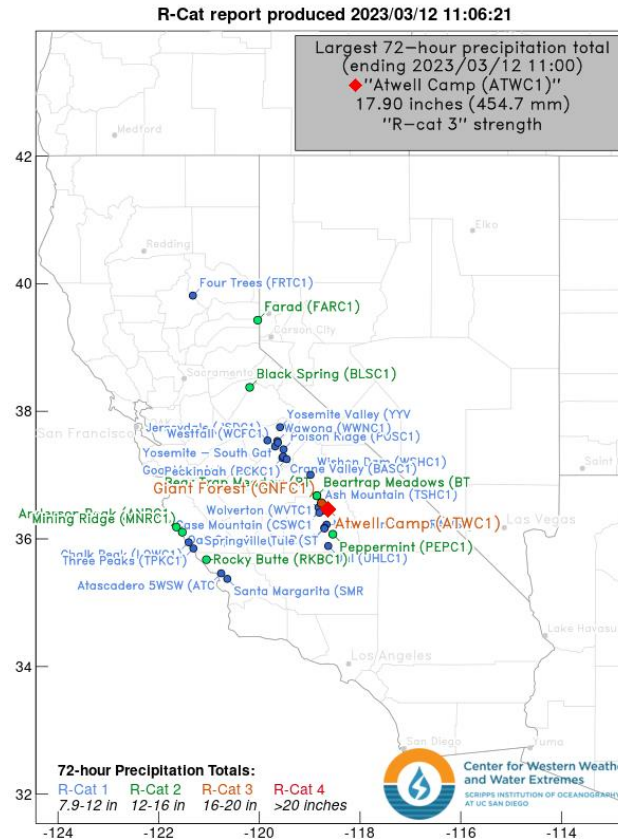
R-Cat report produced 2023/03/12 11:06:21

Largest 72−hour precipitation total (ending 2023/03/12 11:00)
"Atwell Camp (ATWC1)"
17.90 inches (454.7 mm)
"R-cat 3" strength

Medford
Elko
Redding
Four Trees (FRTC1)
Farad (FARC1)
Carson City
Sacramento
Black Spring (BLSC1)
Yosemite Valley (YYV
Wawona (WWNC1)
Jerseydale (JSDC1)
Westfall (WCFC1)
Poison Ridge (PSGC1)
Yosemite − South Gat
Wishon Dam (WSHC1)
San Francisco
Crane Valley (BASC1)
Goo Peckinpah (PCKC1)
Bear Trap Meadows (BT
Beartrap Meadows (BT
Giant Forest (GNFC1)
Ash Mountain (TSHC1)
Saint
Anderson Peak (ANDC1)
Mining Ridge (MNRC1)
Wolverton (WVTC1)
Atwell Camp (ATWC1)
Las Vegas
Case Mountain (CSWC1)
Peppermint (PEPC1)
Chalk Peak (LOWC1)
La Springville Tule (ST
Three Peaks (TPKC1)
(JHLC1)
Rocky Butte (RKBC1)
Atascadero 5WSW (ATC
Santa Margarita (SMR
Lake Havasu
Los Angeles
San Diego
Yuma

42
40
38
36
34
32
-124
-122
-120
-118
-116
-114

72-hour Precipitation Totals:
R-Cat 1 7.9-12 in
R-Cat 2 12-16 in
R-Cat 3 16-20 in
R-Cat 4 >20 inches

Center for Western Weathe and Water Extremes
SCRIPPS INSTITUTION OF OCEANOGRAPHY AT UC SAN DIEGO